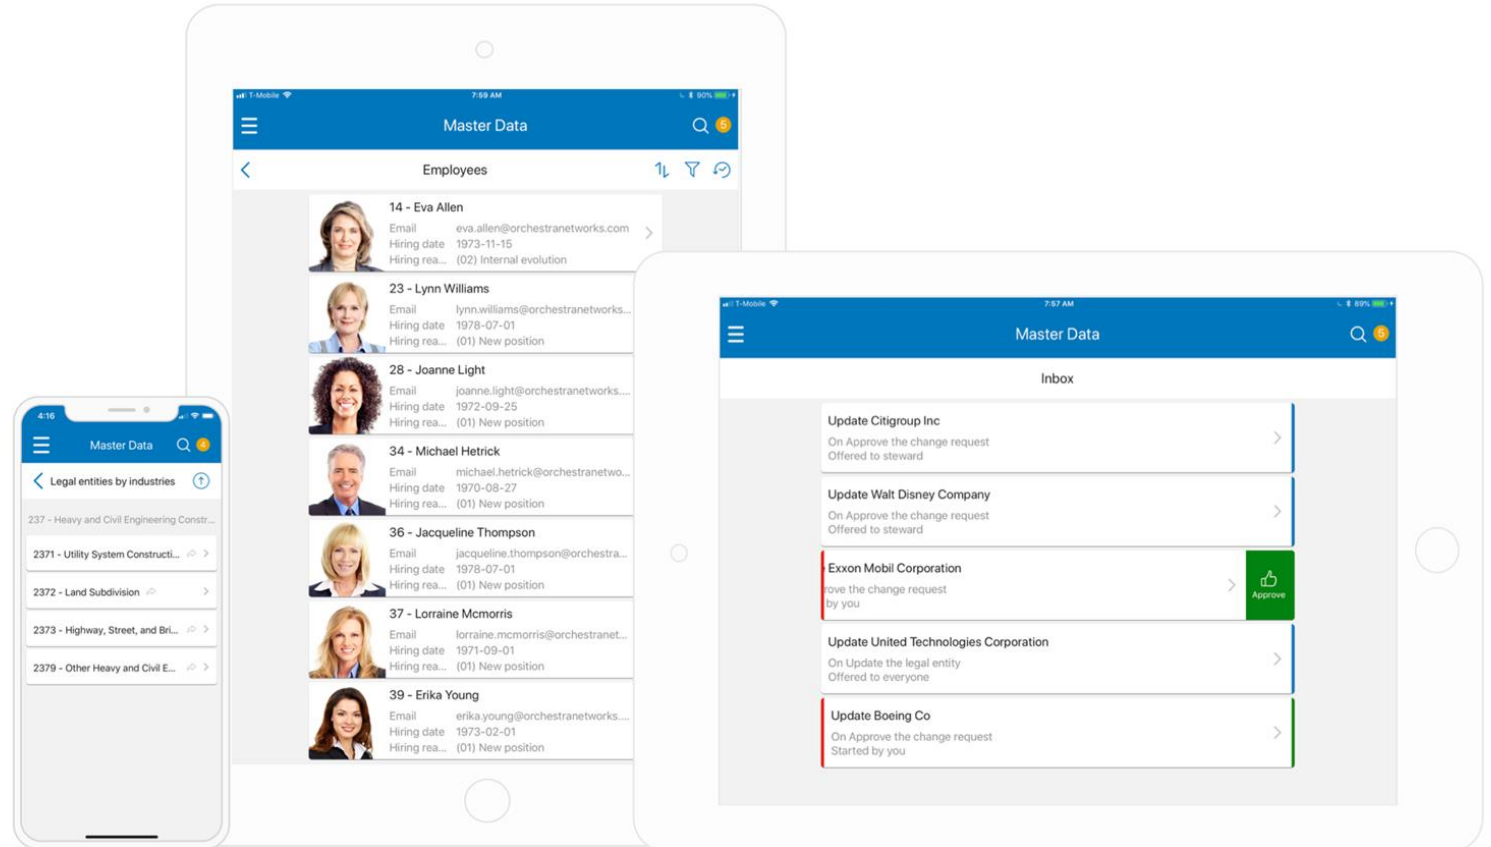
T-Mobile 7:59 AM 90%

Master Data

5

Employees

14 - Eva Allen
Email eva.allen@orchestranetworks.com
Hiring date 1973-11-15
Hiring rea... (02) Internal evolution

23 - Lynn Williams
Email lynn.williams@orchestranetworks...
Hiring date 1978-07-01
Hiring rea... (01) New position

28 - Joanne Light
Email joanne.light@orchestranetworks....
Hiring date 1972-09-25
Hiring rea... (01) New position

34 - Michael Hetrick
Email michael.hetrick@orchestranetwo...
Hiring date 1970-08-27
Hiring rea... (01) New position

36 - Jacqueline Thompson
Email jacqueline.thompson@orchestra...
Hiring date 1978-07-01
Hiring rea... (01) New position

37 - Lorraine Mcmorris
Email lorraine.mcmorris@orchestranet...
Hiring date 1971-09-01
Hiring rea... (01) New position

39 - Erika Young
Email erika.young@orchestranetworks....
Hiring date 1973-02-01
Hiring rea... (01) New position

4:16

Master Data

4

Legal entities by industries

237 - Heavy and Civil Engineering Constr...

2371 - Utility System Constructi...

2372 - Land Subdivision

2373 - Highway, Street, and Bri...

2379 - Other Heavy and Civil E...

T-Mobile 7:57 AM 89%

Master Data

5

Inbox

Update Citigroup Inc
On Approve the change request
Offered to steward

Update Walt Disney Company
On Approve the change request
Offered to steward

Exxon Mobil Corporation
rove the change request
by you

Approve

Update United Technologies Corporation
On Update the legal entity
Offered to everyone

Update Boeing Co
On Approve the change request
Started by you